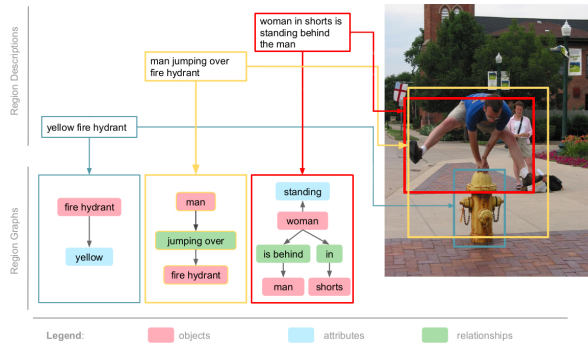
Region Descriptions

woman in shorts is standing behind the man

man jumping over fire hydrant

yellow fire hydrant

Region Graphs

fire hydrant

yellow

man

jumping over

fire hydrant

standing

woman

is behind

in

man

shorts

Legend: objects attributes relationships